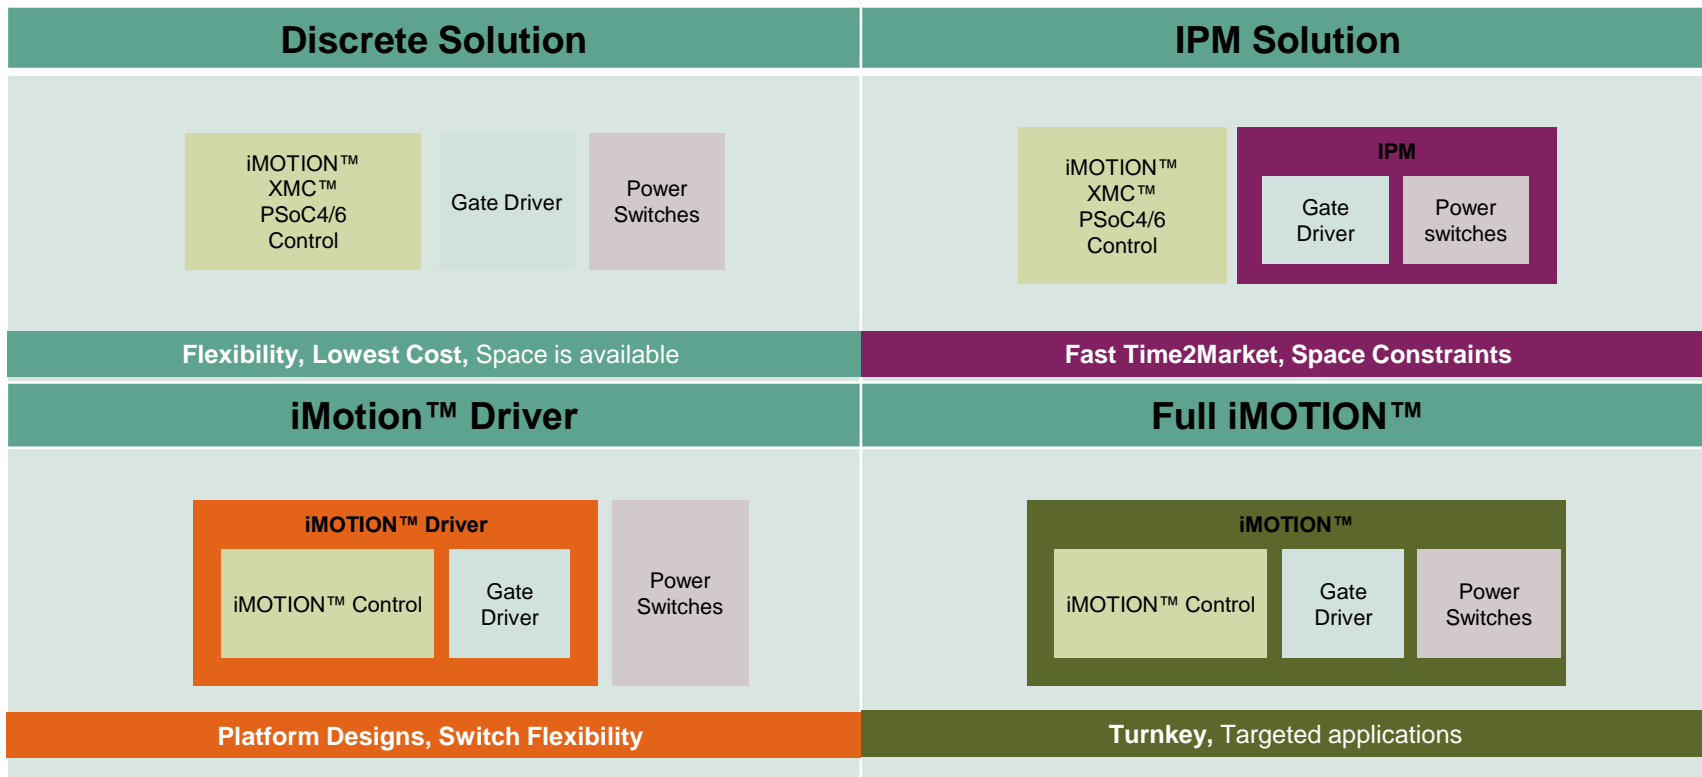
Discrete Solution

iMOTION™
XMC™
PSoC4/6
Control

Gate Driver

Power Switches

Flexibility, Lowest Cost, Space is available

IPM Solution

iMOTION™
XMC™
PSoC4/6
Control

IPM

Gate Driver

Power switches

Fast Time2Market, Space Constraints

iMotion™ Driver

iMOTION™ Driver

iMOTION™ Control

Gate Driver

Power Switches

Platform Designs, Switch Flexibility

Full iMOTION™

iMOTION™

iMOTION™ Control

Gate Driver

Power Switches

Turnkey, Targeted applications